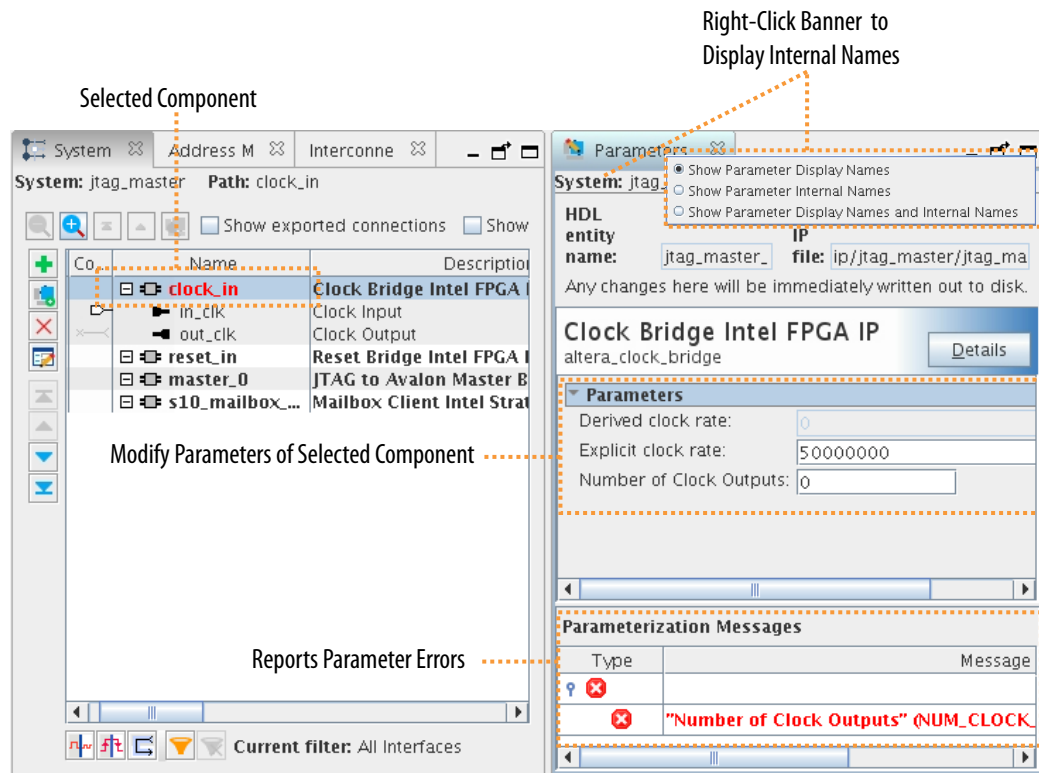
Right-Click Banner to Display Internal Names

Selected Component

System ⊠ Address M ⊠ Interconne ⊠

System: jtag_master Path: clock_in

Show exported connections Show

| Co... | Name | Description |
|---|---|---|
| | ⊟ clock_in | Clock Bridge Intel FPGA I |
| | in_clk | Clock Input |
| | out_clk | Clock Output |
| | ⊟ reset_in | Reset Bridge Intel FPGA I |
| | ⊟ master_0 | JTAG to Avalon Master B |
| | ⊟ s10_mailbox_... | Mailbox Client Intel Strat |

Current filter: All Interfaces

Parameters ⊠

System: jtag_

Show Parameter Display Names
Show Parameter Internal Names
Show Parameter Display Names and Internal Names

HDL entity name: jtag_master_ IP file: ip/jtag_master/jtag_ma

Any changes here will be immediately written out to disk.

Clock Bridge Intel FPGA IP
altera_clock_bridge

Details

Parameters

Derived clock rate: 0
Explicit clock rate: 50000000
Number of Clock Outputs: 0

Modify Parameters of Selected Component

Parameterization Messages

| Type | Message |
|---|---|
| | |
| | "Number of Clock Outputs" (NUM_CLOCK_ |

Reports Parameter Errors